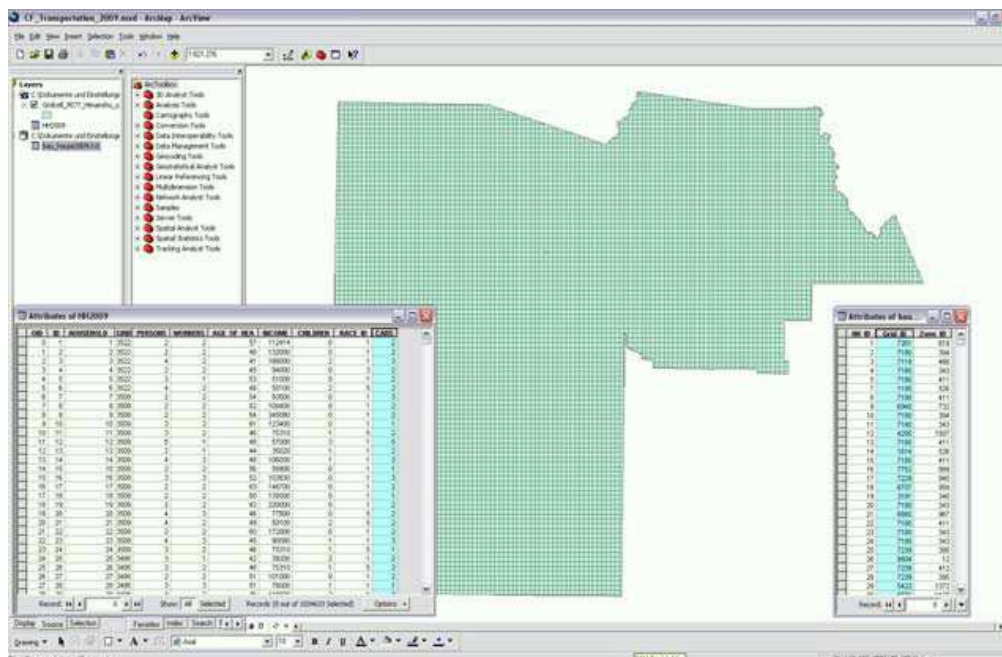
CF_Transportation_2009.mxd - ArcMap - ArcView

File Edit View Insert Selection Tools Window Help

1:921,276

Layers
C:\Dokumente und Einstellunge
Gridcell_9077_Hinweis
HH2009
C:\Dokumente und Einstellunge
bus_frequent

ArcToolbox
3D Analyst Tools
Analysis Tools
Cartography Tools
Conversion Tools
Data Interoperability Tools
Data Management Tools
Geocoding Tools
Geostatistical Analyst Tools
Linear Referencing Tools
Multidimension Tools
Network Analyst Tools
Samples
Server Tools
Spatial Analyst Tools
Spatial Statistics Tools
Tracking Analyst Tools

Attributes of HH2009

| OID | ID | HOUSEHOLD | GRID | PERSONS | WORKERS | AGE OF HEA | INCOME | CHILDREN | RACE ID | CARS |
|---|---|---|---|---|---|---|---|---|---|---|
| 0 | 1 | 1 | 3522 | 2 | 2 | 57 | 112414 | 0 | 1 | 2 |
| 1 | 2 | 2 | 3522 | 2 | 2 | 48 | 132000 | 0 | 1 | 2 |
| 2 | 3 | 3 | 3522 | 4 | 2 | 41 | 108000 | 2 | 1 | 2 |
| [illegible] | | | | | | | | | | |

Record: 0 Show: All Selected Records (0 out of 3304633 Selected) Options

Attributes of bus_...

| INI ID | Grid ID | Zone ID |
|---|---|---|
| 1 | 7351 | 874 |
| 2 | 7190 | 394 |
| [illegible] | | |

Record: 0

Display Source Selection

Drawing Arial 10 B I U